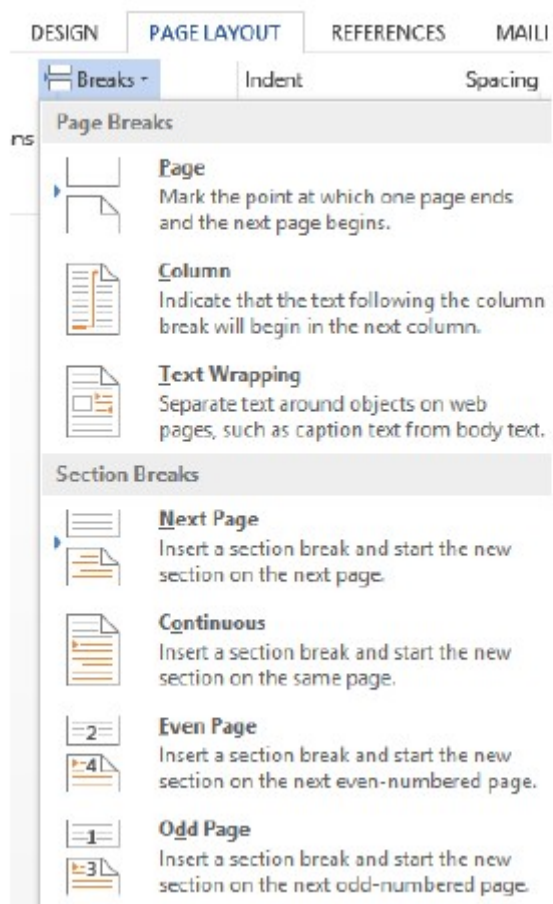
DESIGN PAGE LAYOUT REFERENCES MAILI

Breaks Indent Spacing

ns

Page Breaks

Page
Mark the point at which one page ends and the next page begins.

Column
Indicate that the text following the column break will begin in the next column.

Text Wrapping
Separate text around objects on web pages, such as caption text from body text.

Section Breaks

Next Page
Insert a section break and start the new section on the next page.

Continuous
Insert a section break and start the new section on the same page.

2
4
Even Page
Insert a section break and start the new section on the next even-numbered page.

1
3
Odd Page
Insert a section break and start the new section on the next odd-numbered page.